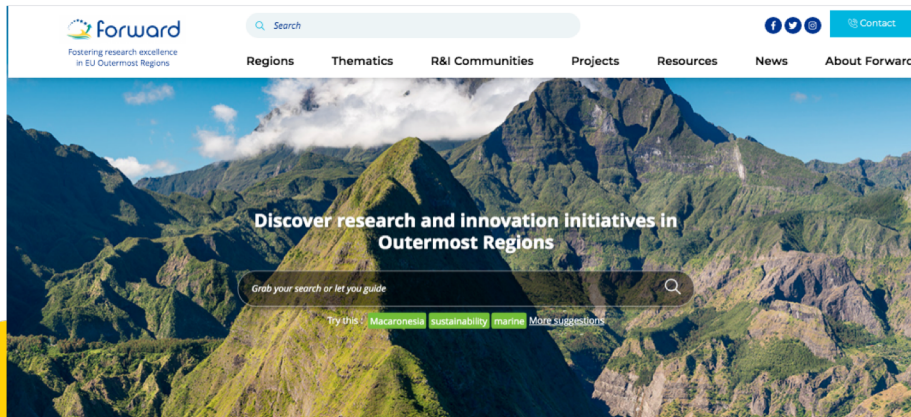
forward
Fostering research excellence in EU Outermost Regions

Search

Contact

Regions Thematics R&I Communities Projects Resources News About Forward

Discover research and innovation initiatives in Outermost Regions

Grab your search or let you guide

Try this : Macaronesia sustainability marine More suggestions